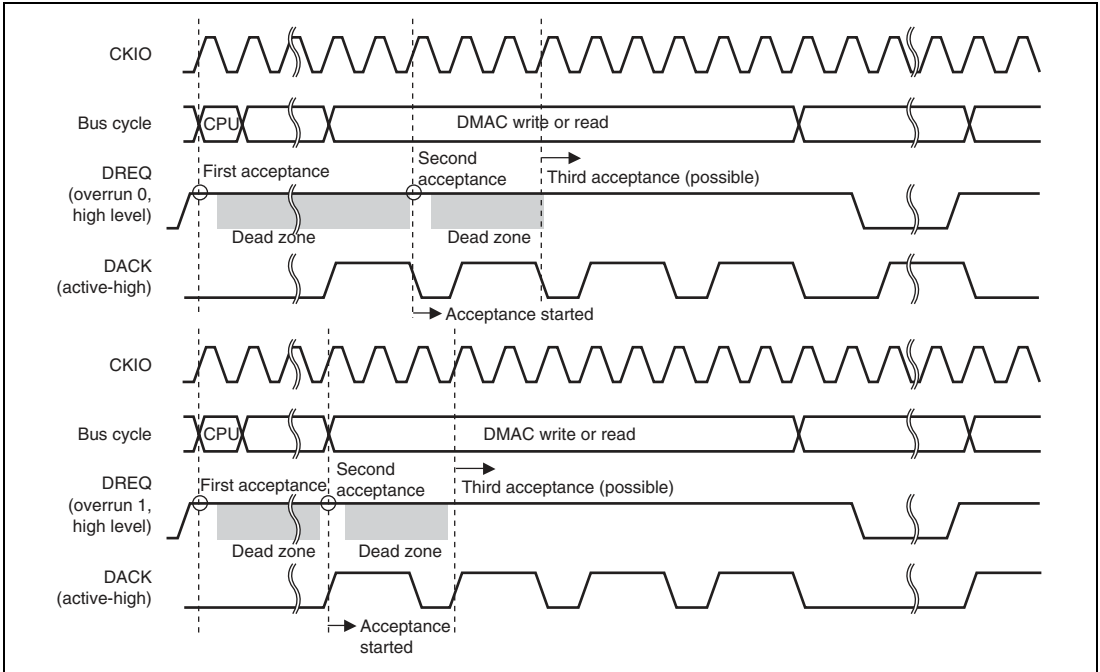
CKIO

Bus cycle

CPU

DMAC write or read

DREQ (overrun 0, high level)

First acceptance

Second acceptance

Third acceptance (possible)

Dead zone

Dead zone

DACK (active-high)

Acceptance started

CKIO

Bus cycle

CPU

DMAC write or read

DREQ (overrun 1, high level)

First acceptance

Second acceptance

Third acceptance (possible)

Dead zone

Dead zone

DACK (active-high)

Acceptance started